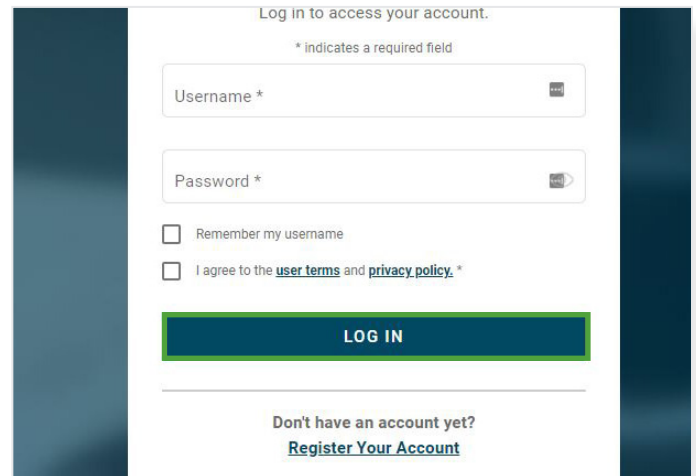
Log in to access your account.

* indicates a required field

Username *

Password *

Remember my username

I agree to the user terms and privacy policy. *

LOG IN

Don't have an account yet?
Register Your Account